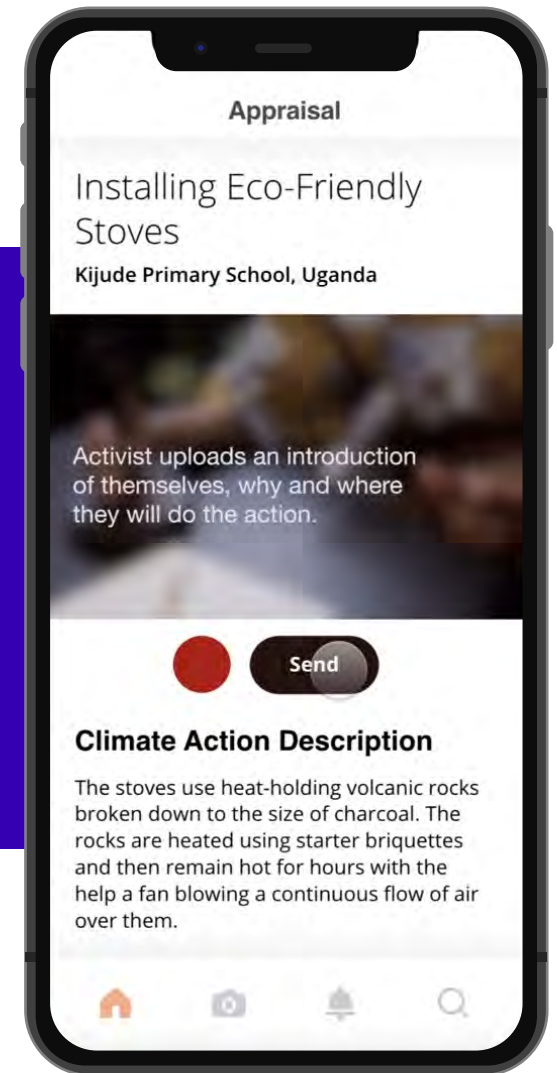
Appraisal

Installing Eco-Friendly Stoves

Kijude Primary School, Uganda

Activist uploads an introduction of themselves, why and where they will do the action.

Send

Climate Action Description

The stoves use heat-holding volcanic rocks broken down to the size of charcoal. The rocks are heated using starter briquettes and then remain hot for hours with the help a fan blowing a continuous flow of air over them.